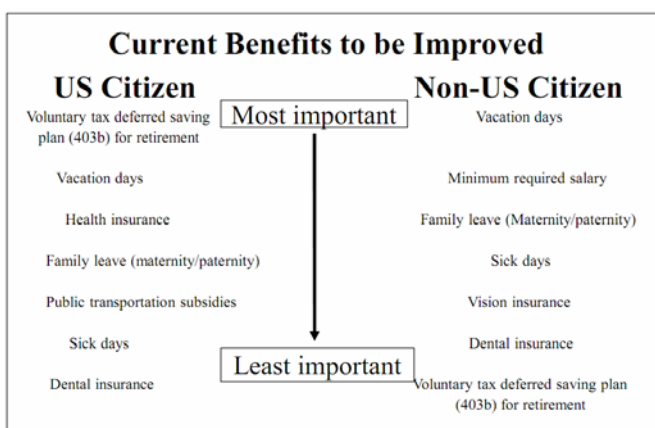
Current Benefits to be Improved

US Citizen

Voluntary tax deferred saving plan (403b) for retirement

Vacation days

Health insurance

Family leave (maternity/paternity)

Public transportation subsidies

Sick days

Dental insurance

Most important

Least important

Non-US Citizen

Vacation days

Minimum required salary

Family leave (Maternity/paternity)

Sick days

Vision insurance

Dental insurance

Voluntary tax deferred saving plan (403b) for retirement